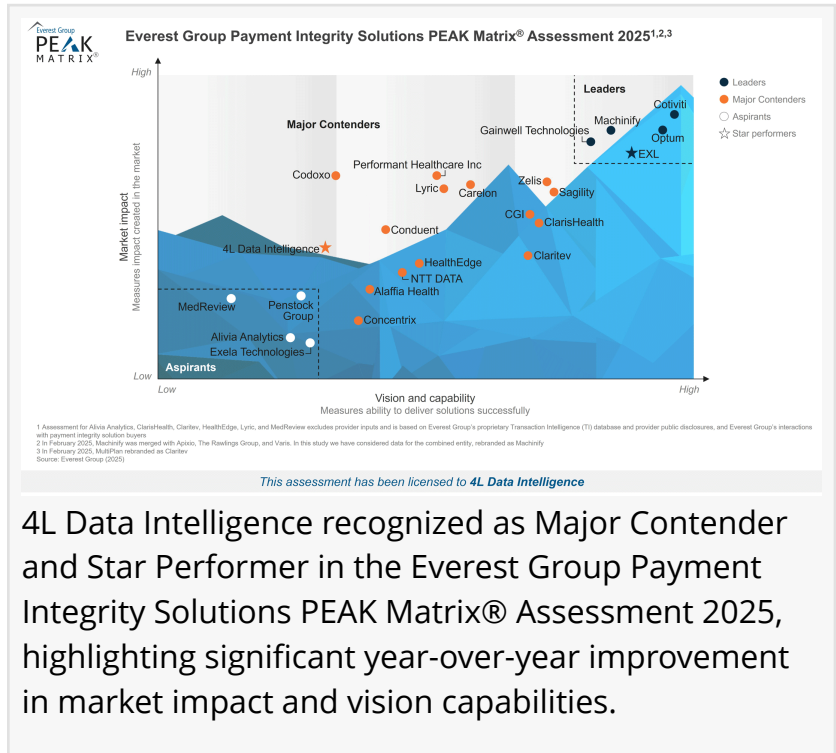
Everest Group
PEAK MATRIX®

Everest Group Payment Integrity Solutions PEAK Matrix® Assessment 2025$^{1,2,3}$

High

Market impact
Measures impact created in the market

Low

Leaders

Major Contenders

Aspirants

Cotiviti
Machinify
Gainwell Technologies
Optum
EXL
Codoxo
Performant Healthcare Inc
Lyric
Carelon
Zelis
Sagility
CGI
ClarisHealth
Conduent
4L Data Intelligence
HealthEdge
NTT DATA
Claritev
Alaffia Health
MedReview
Penstock Group
Concentrix
Alivia Analytics
Exela Technologies

Leaders
Major Contenders
Aspirants
Star performers

Low
Vision and capability
Measures ability to deliver solutions successfully
High

1 Assessment for Alivia Analytica, ClarisHealth, Claritev, HealthEdge, Lyric, and MedReview excludes provider inputs and is based on Everest Group's proprietary Transaction Intelligence (TI) database and provider public disclosures, and Everest Group's interactions with payment integrity solution buyers
2 In February 2025, Machinify was merged with Apixio, The Rawlings Group, and Varis. In this study we have considered data for the combined entity, rebranded as Machinify
3 In February 2025, MultiPlan rebranded as Claritev
Source: Everest Group (2025)

This assessment has been licensed to 4L Data Intelligence

4L Data Intelligence recognized as Major Contender and Star Performer in the Everest Group Payment Integrity Solutions PEAK Matrix® Assessment 2025, highlighting significant year-over-year improvement in market impact and vision capabilities.